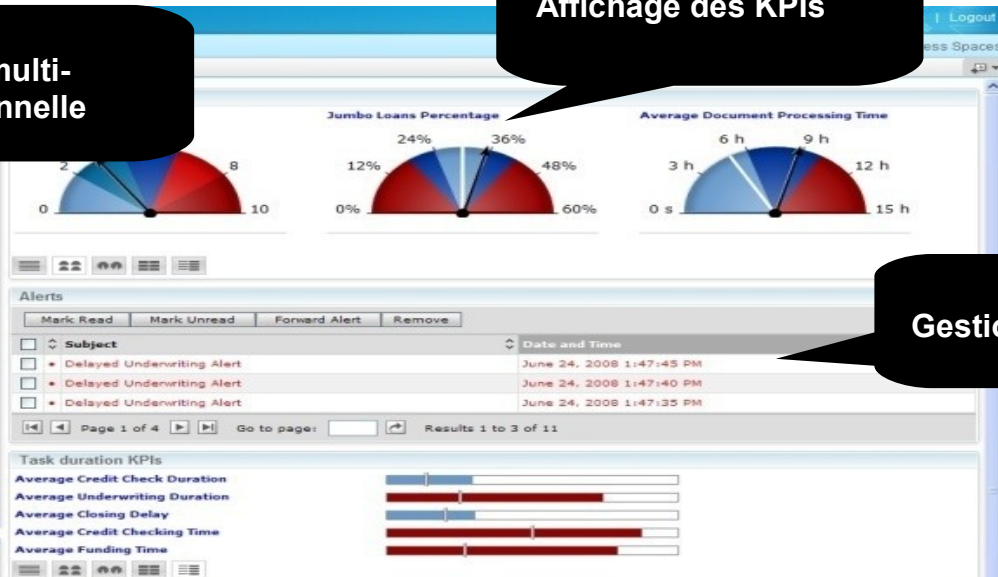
Affichage des KPIs

| Logout

ess Spaces

nulti-
nnelle

Jumbo Loans Percentage

Average Document Processing Time

2

8

0

10

24%

36%

12%

48%

0%

60%

6 h

9 h

3 h

12 h

0 s

15 h

Alerts

Mark Read | Mark Unread | Forward Alert | Remove

| | Subject | Date and Time |
|---|---|---|
| | • Delayed Underwriting Alert | June 24, 2008 1:47:45 PM |
| | • Delayed Underwriting Alert | June 24, 2008 1:47:40 PM |
| | • Delayed Underwriting Alert | June 24, 2008 1:47:35 PM |

Page 1 of 4 Go to page: Results 1 to 3 of 11

Gestic

Task duration KPIs

Average Credit Check Duration
Average Underwriting Duration
Average Closing Delay
Average Credit Checking Time
Average Funding Time